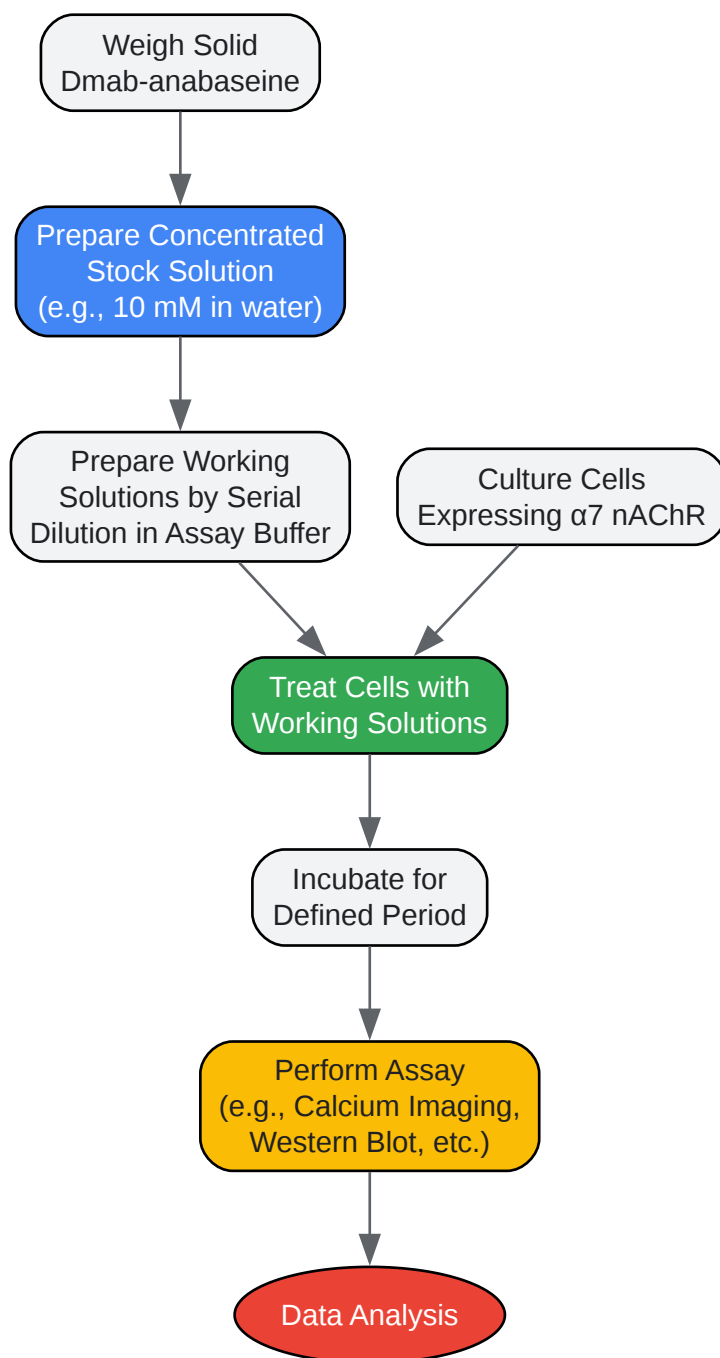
Weigh Solid Dmab-anabaseine

Prepare Concentrated Stock Solution (e.g., 10 mM in water)

Prepare Working Solutions by Serial Dilution in Assay Buffer

Culture Cells Expressing α7 nAChR

Treat Cells with Working Solutions

Incubate for Defined Period

Perform Assay (e.g., Calcium Imaging, Western Blot, etc.)

Data Analysis